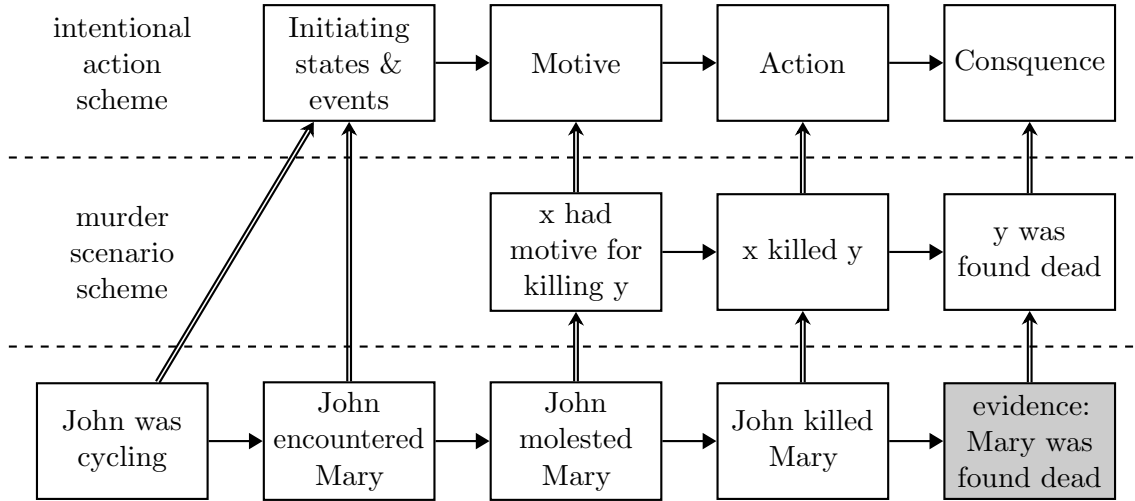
intentional action scheme

Initiating states & events

Motive

Action

Consquence

murder scenario scheme

x had motive for killing y

x killed y

y was found dead

John was cycling

John encountered Mary

John molested Mary

John killed Mary

evidence: Mary was found dead